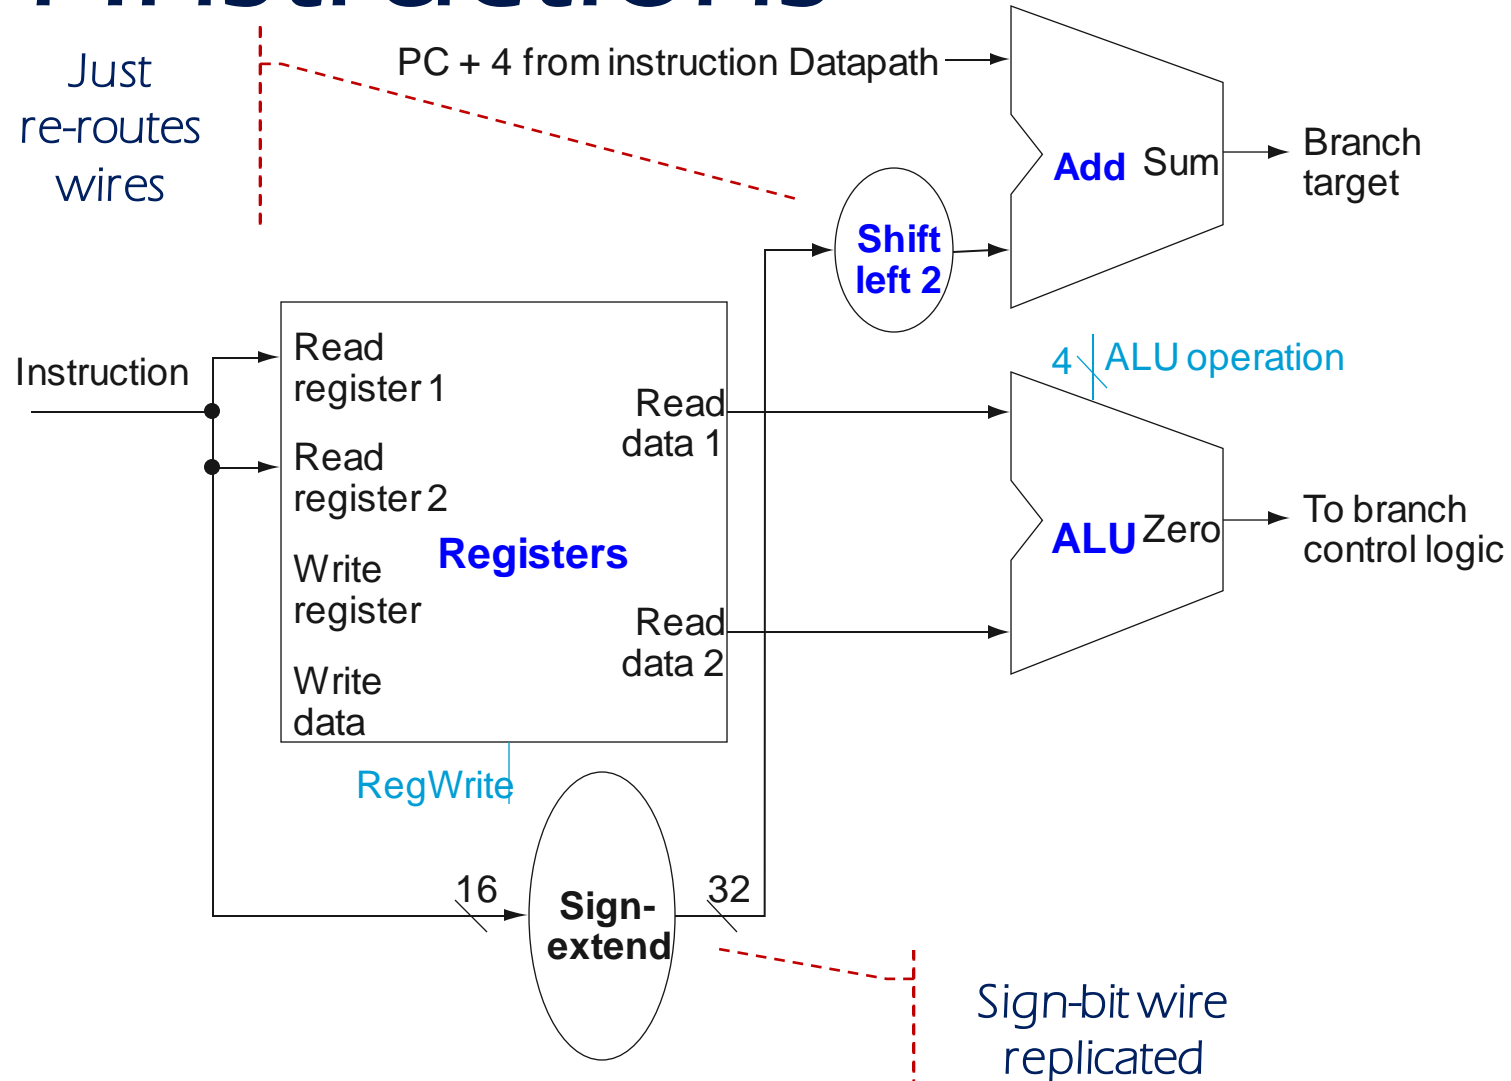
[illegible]

Just re-routes wires

PC + 4 from instruction Datapath

Add Sum

Branch target

Shift left 2

4 ALU operation

Instruction

Read register 1

Read register 2

Write register

Write data

Registers

Read data 1

Read data 2

ALU Zero

To branch control logic

RegWrite

16

Sign-extend

32

Sign-bit wire replicated